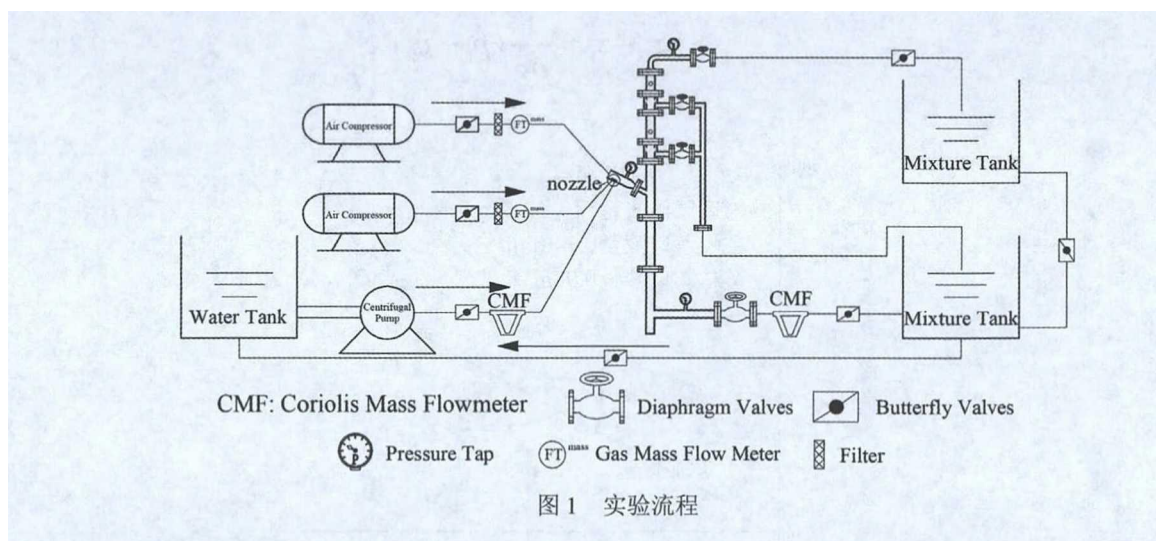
Air Compressor

FT mass

Air Compressor

FT mass

nozzle

Mixture Tank

Water Tank

Centrifugal Pump

CMF

CMF

Mixture Tank

CMF: Coriolis Mass Flowmeter

Diaphragm Valves

Butterfly Valves

Pressure Tap

FT mass Gas Mass Flow Meter

Filter

图1 实验流程